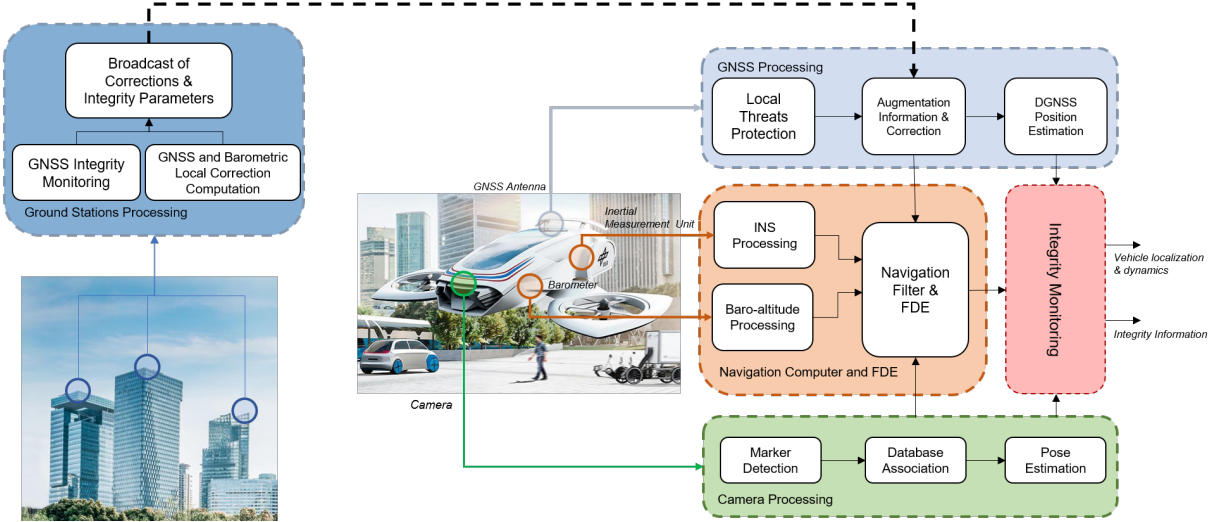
Broadcast of Corrections & Integrity Parameters

GNSS Integrity Monitoring

GNSS and Barometric Local Correction Computation

Ground Stations Processing

GNSS Antenna

Inertial Measurement Unit

Barometer

Camera

GNSS Processing

Local Threats Protection

Augmentation Information & Correction

DGNSS Position Estimation

INS Processing

Baro-altitude Processing

Navigation Filter & FDE

Navigation Computer and FDE

Integrity Monitoring

Vehicle localization & dynamics

Integrity Information

Marker Detection

Database Association

Pose Estimation

Camera Processing